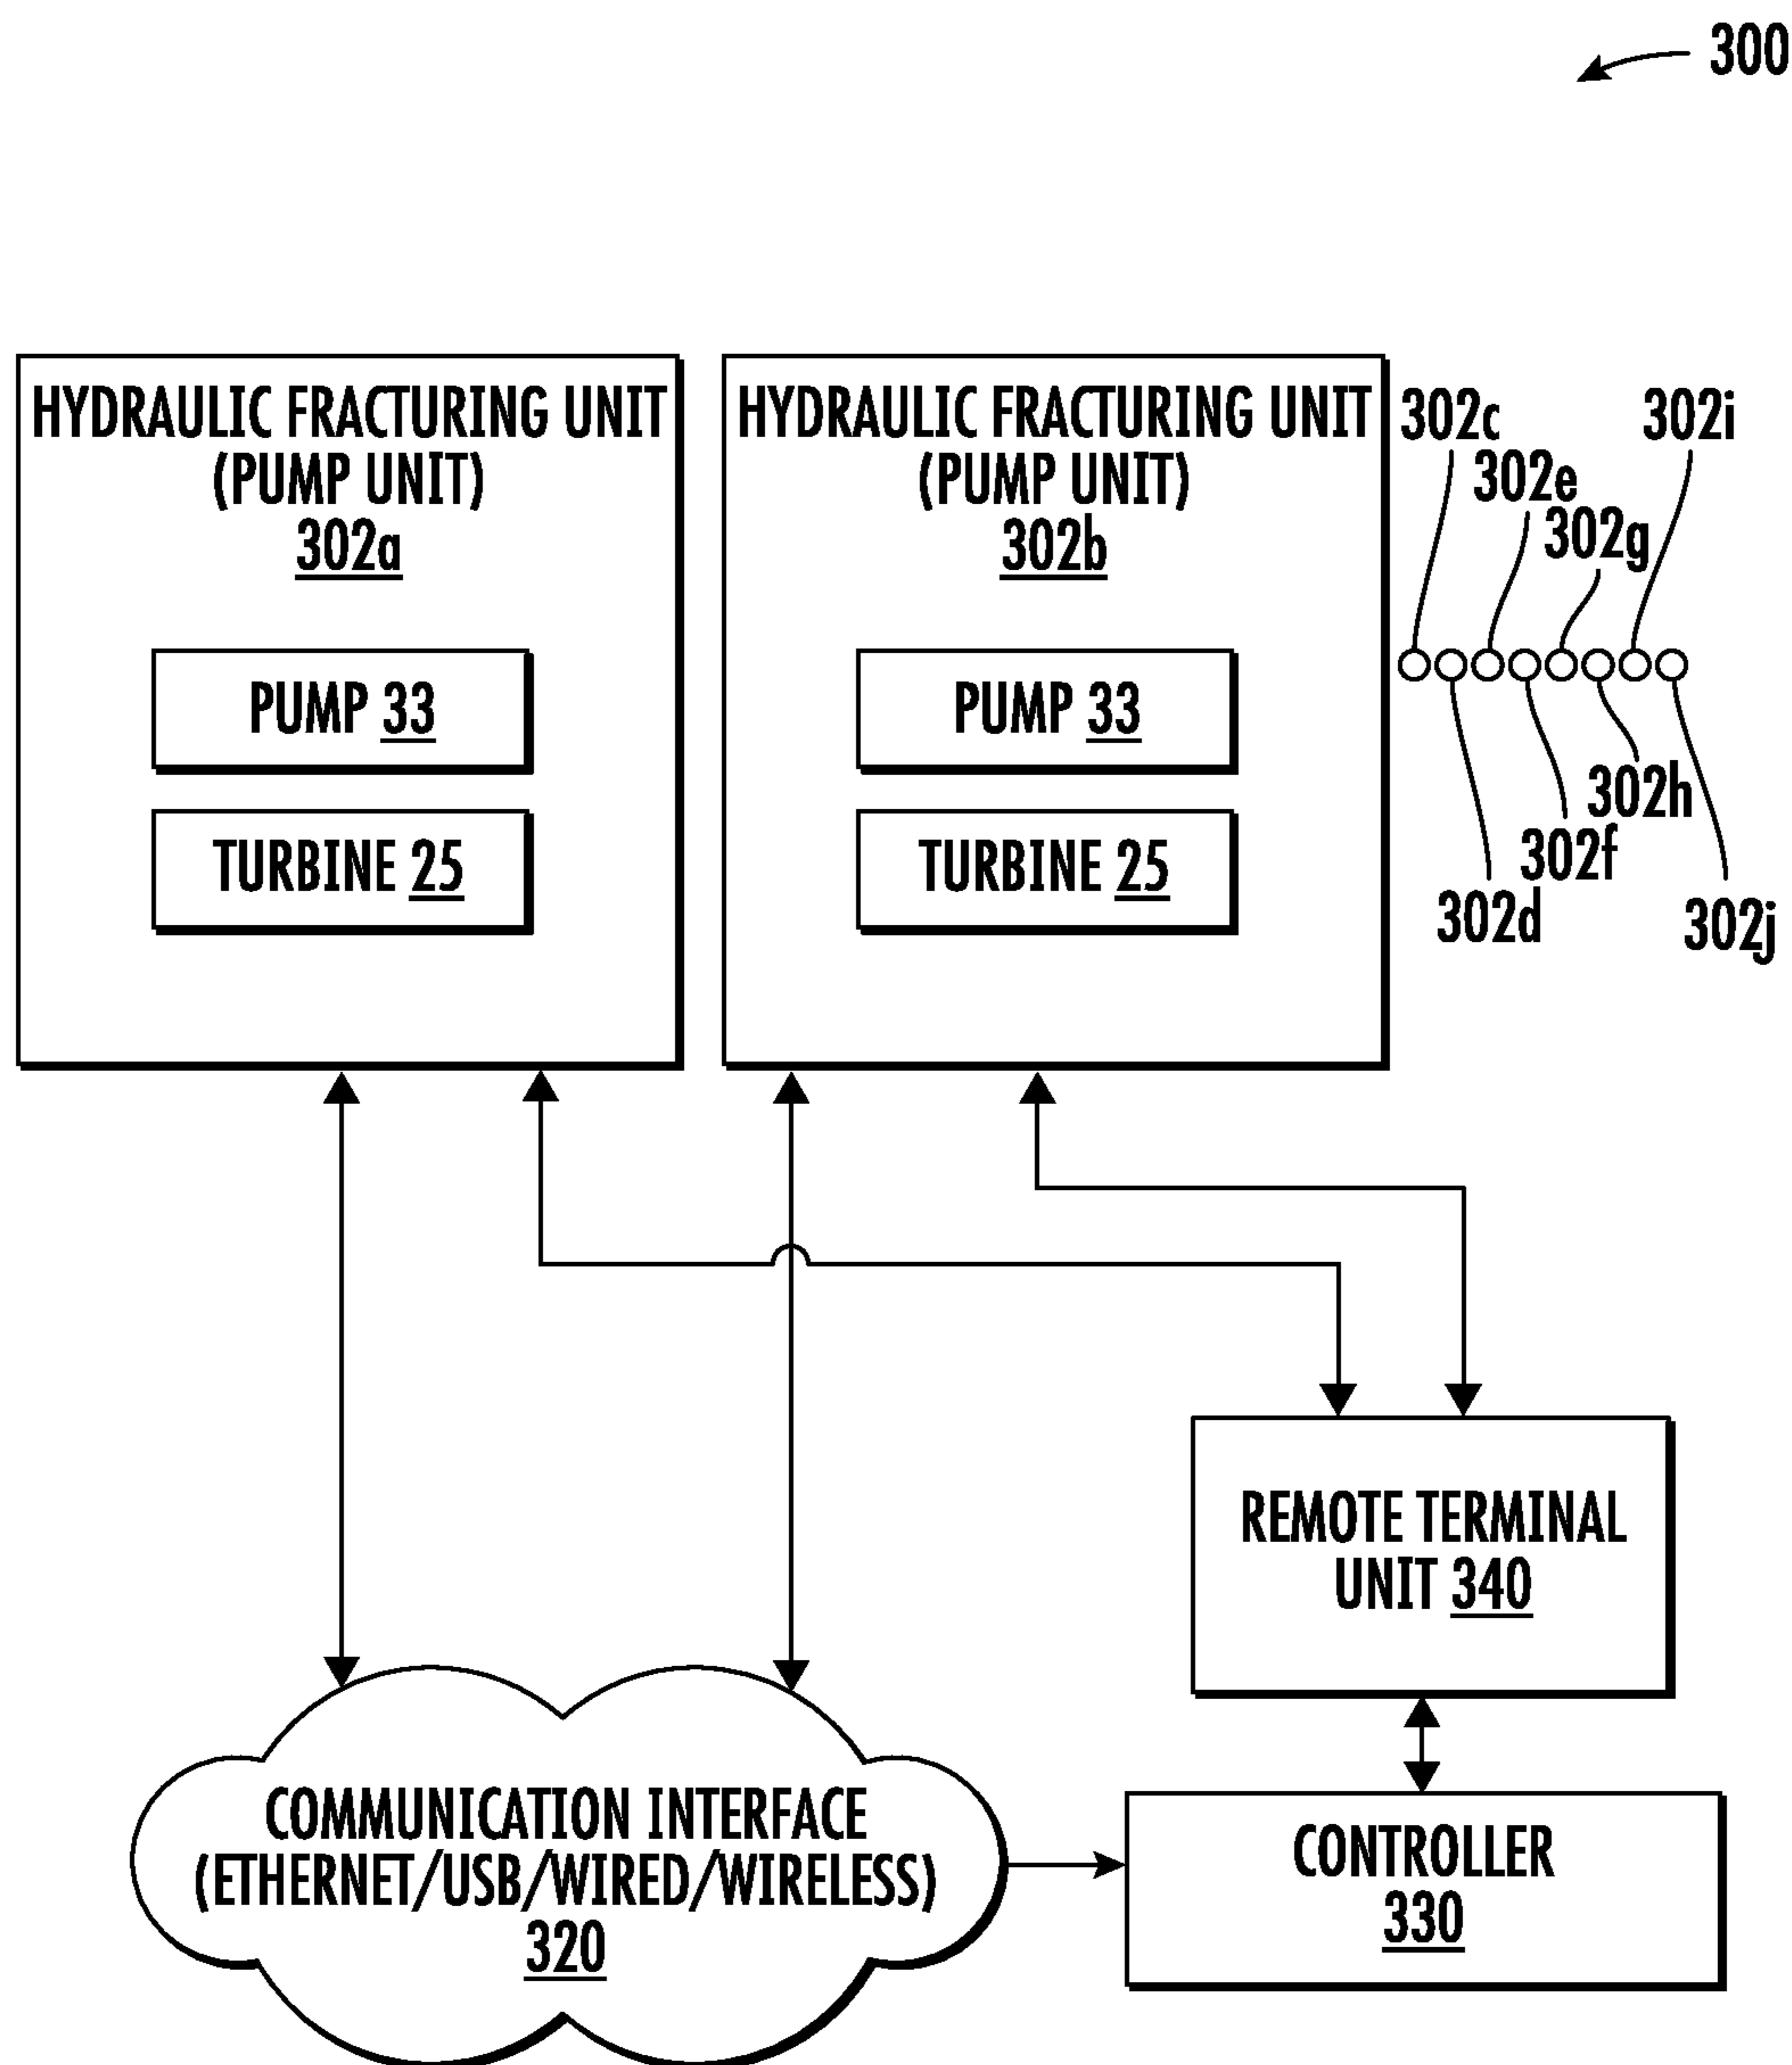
300

HYDRAULIC FRACTURING UNIT (PUMP UNIT) 302a

PUMP 33

TURBINE 25

HYDRAULIC FRACTURING UNIT (PUMP UNIT) 302b

PUMP 33

TURBINE 25

302c

302e

302g

302i

302d

302f

302h

302j

REMOTE TERMINAL UNIT 340

COMMUNICATION INTERFACE (ETHERNET/USB/WIRED/WIRELESS) 320

CONTROLLER 330